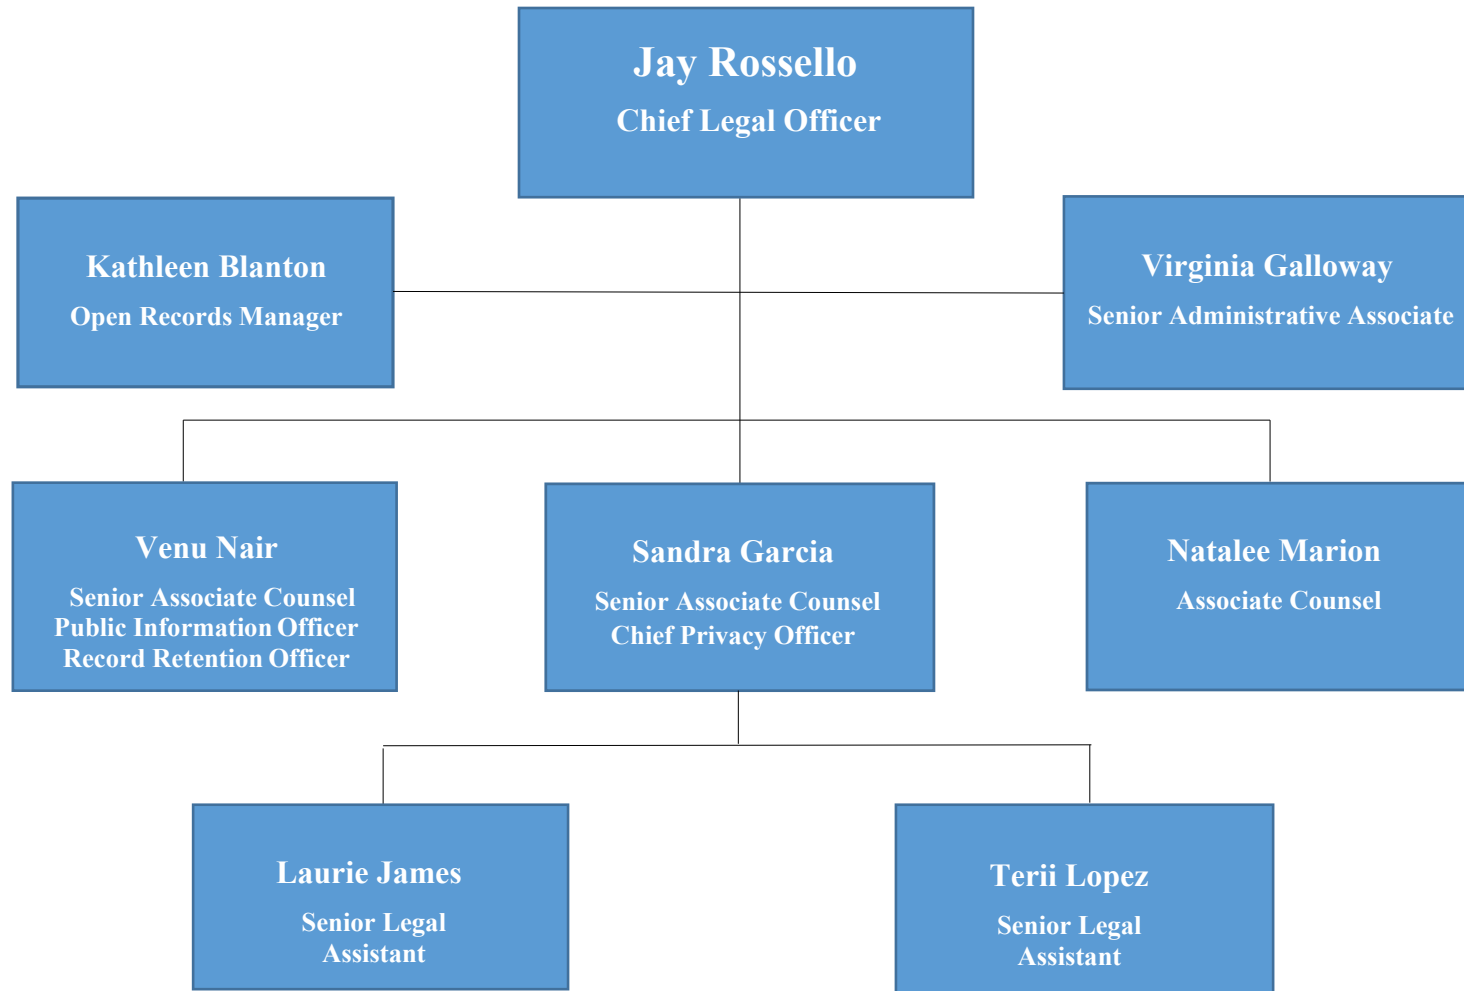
Jay Rossello
Chief Legal Officer

Kathleen Blanton
Open Records Manager

Virginia Galloway
Senior Administrative Associate

Venu Nair
Senior Associate Counsel
Public Information Officer
Record Retention Officer

Sandra Garcia
Senior Associate Counsel
Chief Privacy Officer

Natalee Marion
Associate Counsel

Laurie James
Senior Legal
Assistant

Terii Lopez
Senior Legal
Assistant